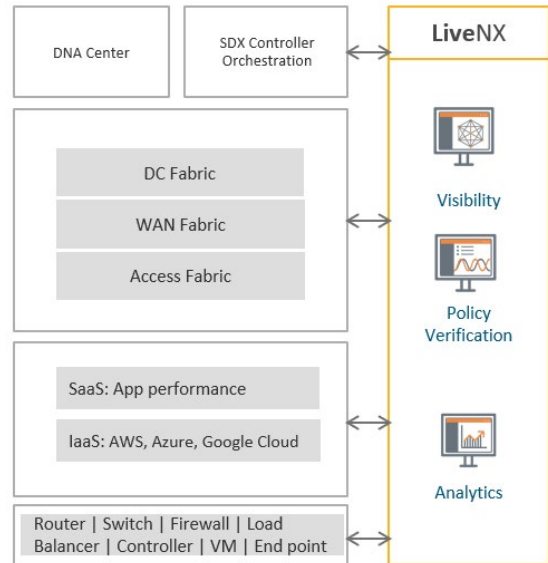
DNA Center

SDX Controller Orchestration

LiveNX

DC Fabric

WAN Fabric

Access Fabric

Visibility

Policy Verification

SaaS: App performance

IaaS: AWS, Azure, Google Cloud

Analytics

Router | Switch | Firewall | Load Balancer | Controller | VM | End point